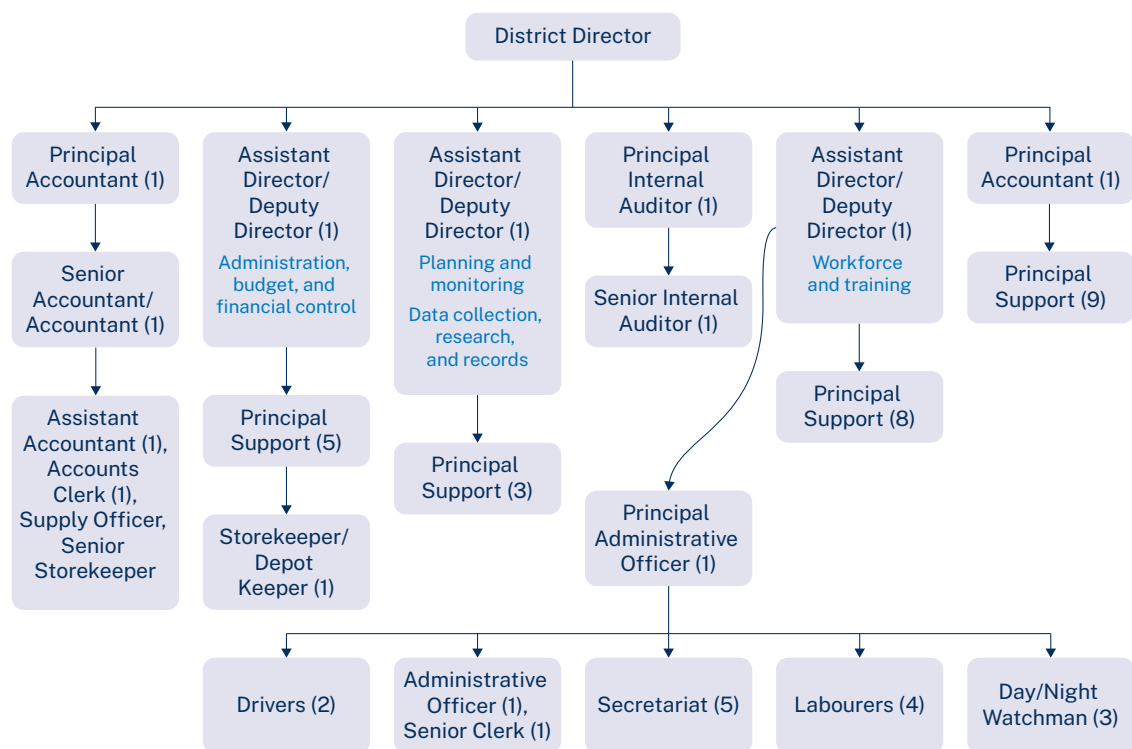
District Director

Principal Accountant (1)

Senior Accountant/ Accountant (1)

Assistant Accountant (1), Accounts Clerk (1), Supply Officer, Senior Storekeeper

Assistant Director/ Deputy Director (1)
Administration, budget, and financial control

Principal Support (5)

Storekeeper/ Depot Keeper (1)

Assistant Director/ Deputy Director (1)
Planning and monitoring
Data collection, research, and records

Principal Support (3)

Principal Internal Auditor (1)

Senior Internal Auditor (1)

Assistant Director/ Deputy Director (1)
Workforce and training

Principal Support (8)

Principal Accountant (1)

Principal Support (9)

Principal Administrative Officer (1)

Drivers (2)

Administrative Officer (1), Senior Clerk (1)

Secretariat (5)

Labourers (4)

Day/Night Watchman (3)